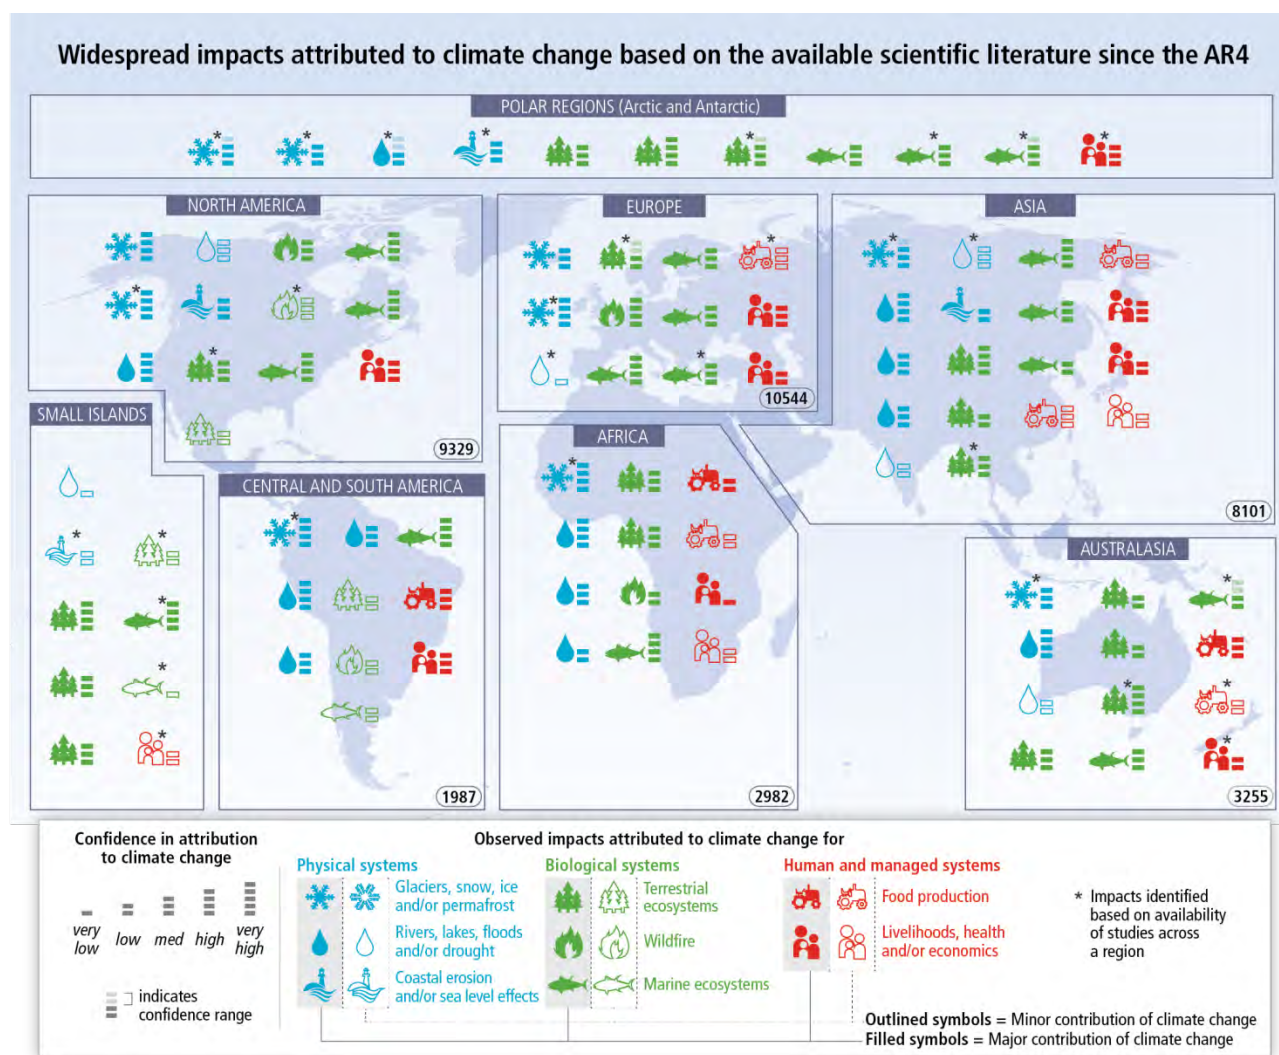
Widespread impacts attributed to climate change based on the available scientific literature since the AR4

POLAR REGIONS (Arctic and Antarctic)

NORTH AMERICA

9329

EUROPE

10544

ASIA

8101

SMALL ISLANDS

1987

CENTRAL AND SOUTH AMERICA

AFRICA

2982

AUSTRALASIA

3255

Confidence in attribution to climate change

very low   low   med   high   very high

indicates confidence range

Observed impacts attributed to climate change for

Physical systems

Glaciers, snow, ice and/or permafrost

Rivers, lakes, floods and/or drought

Coastal erosion and/or sea level effects

Biological systems

Terrestrial ecosystems

Wildfire

Marine ecosystems

Human and managed systems

Food production

Livelihoods, health and/or economics

* Impacts identified based on availability of studies across a region

Outlined symbols = Minor contribution of climate change
Filled symbols = Major contribution of climate change